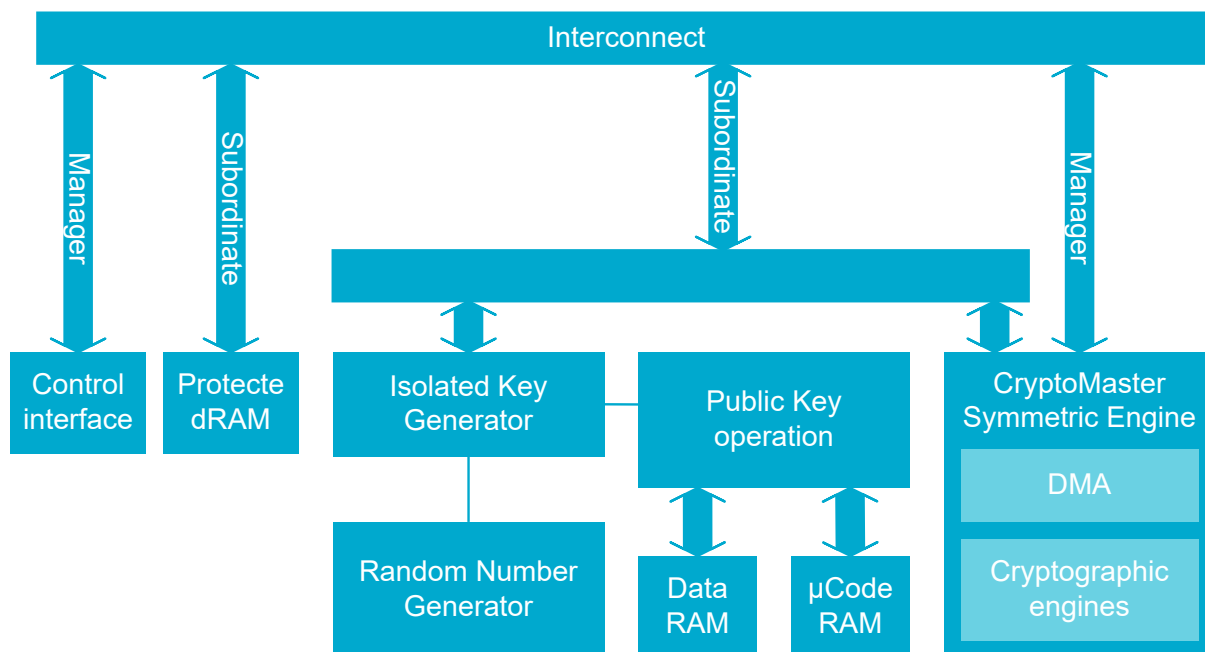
Interconnect

Manager

Subordinate

Subordinate

Manager

Control interface

Protecte dRAM

Isolated Key Generator

Public Key operation

CryptoMaster Symmetric Engine

DMA

Cryptographic engines

Random Number Generator

Data RAM

µCode RAM